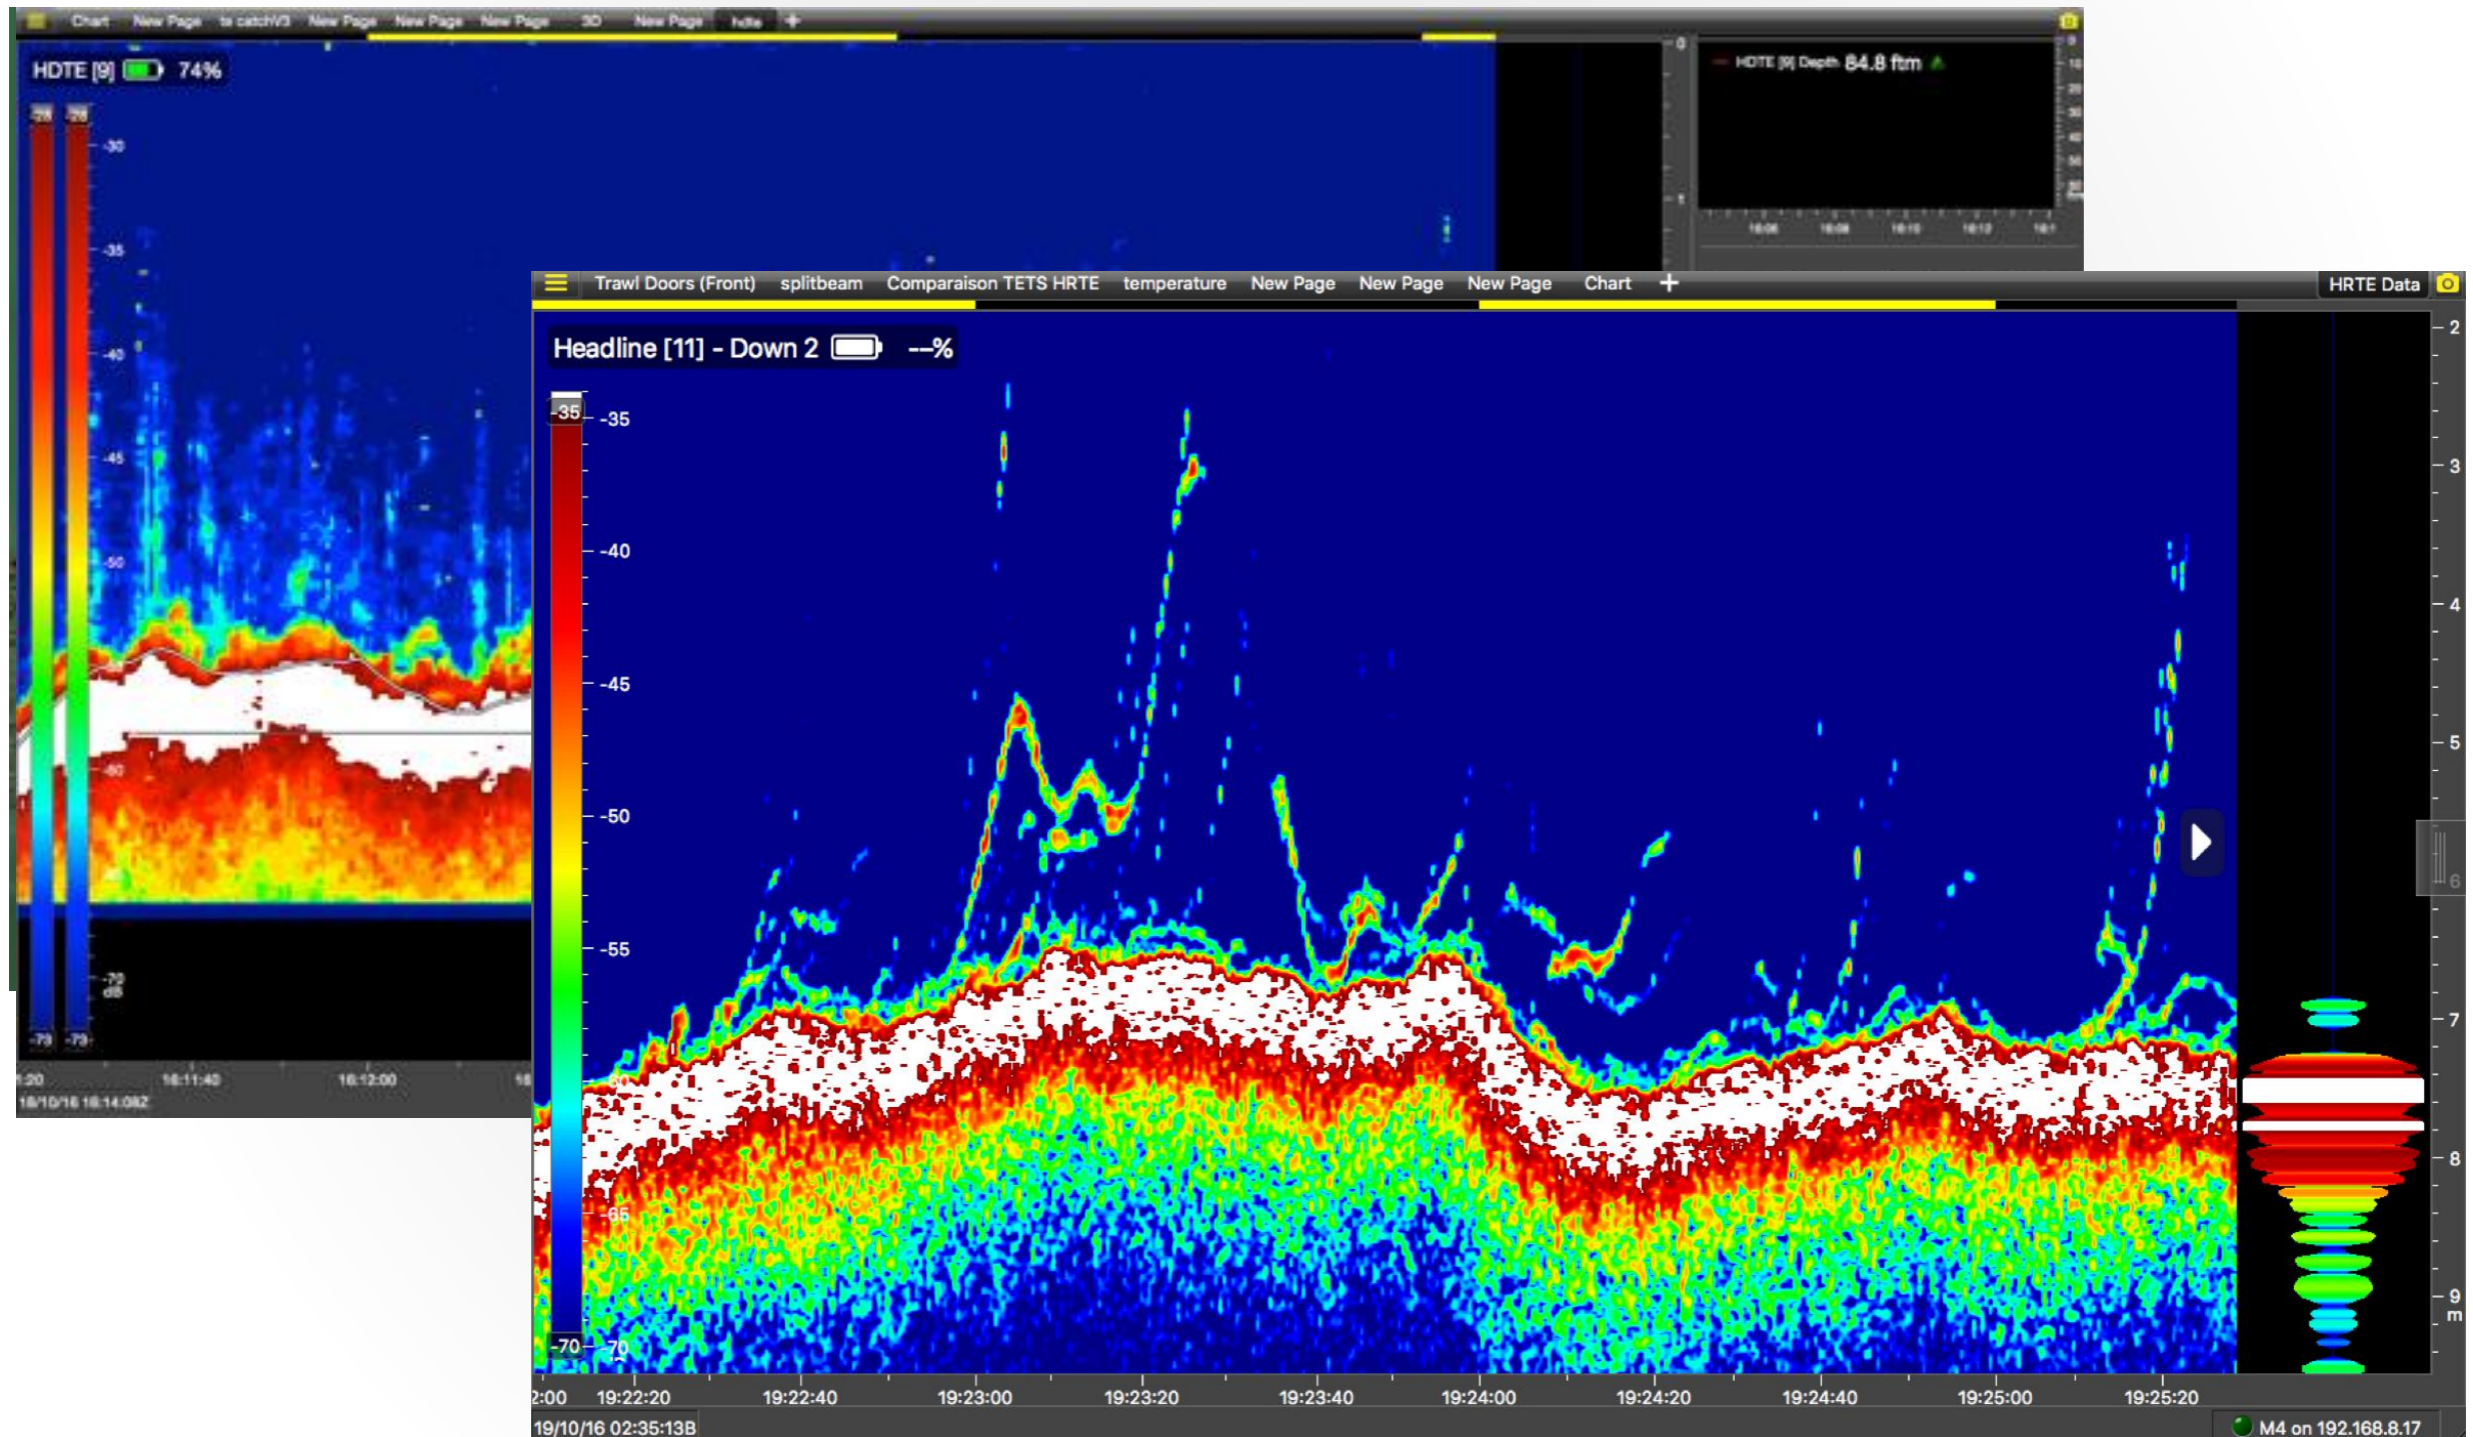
Chart New Page to catchV3 New Page New Page New Page 3D New Page hdte +

HDTE [9] 74%

-28 -28

-30

-35

-40

-45

-50

-60

-70 dB

-70 -70

HDTE [9] Depth 84.8 ftm

16:06 16:08 16:10 16:12 16:1

:20 16:11:40 16:12:00 16

18/10/16 16:14:08Z

Trawl Doors (Front) splitbeam Comparaison TETS HRTE temperature New Page New Page New Page Chart +

HRTE Data

Headline [11] - Down 2 --%

-35

-35

-40

-45

-50

-55

-60

-65

-70

-70

2

3

4

5

6

7

8

9

m

2:00 19:22:20 19:22:40 19:23:00 19:23:20 19:23:40 19:24:00 19:24:20 19:24:40 19:25:00 19:25:20

19/10/16 02:35:13B

M4 on 192.168.8.17